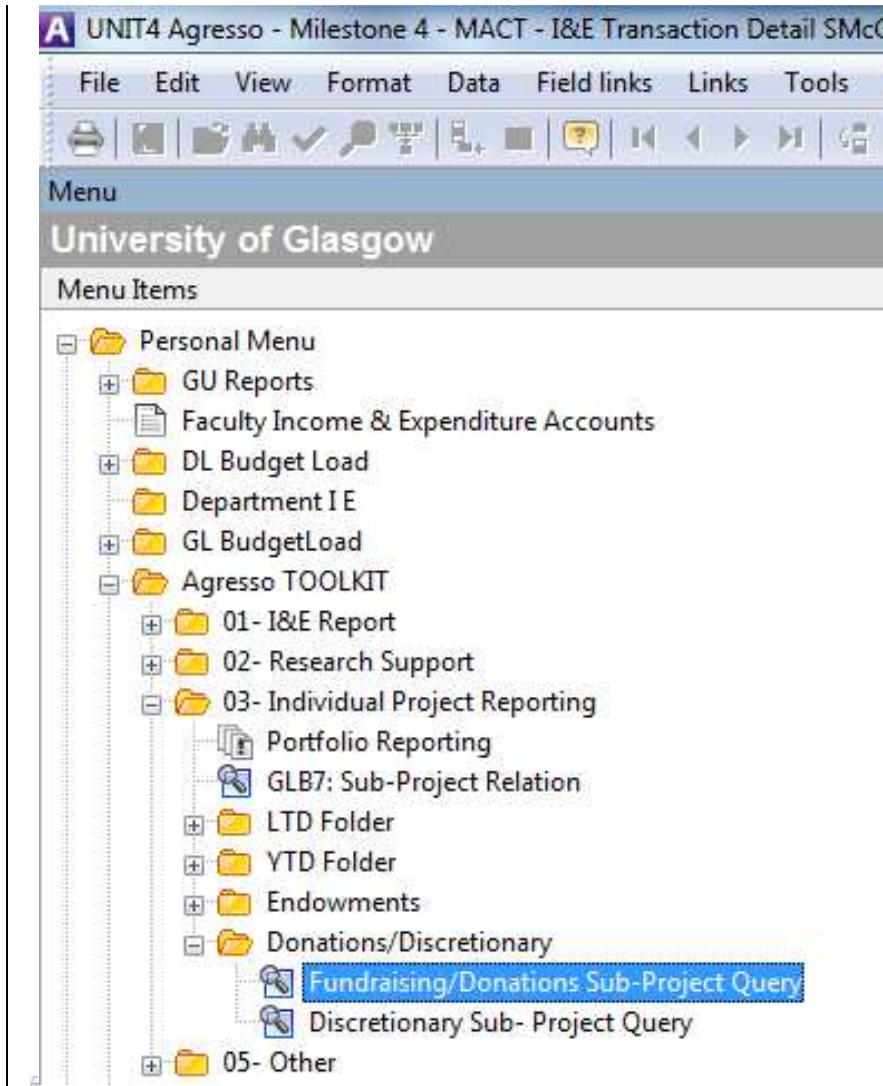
UNIT4 Agresso - Milestone 4 - MACT - I&E Transaction Detail SMc

File Edit View Format Data Field links Links Tools

Menu

University of Glasgow

Menu Items

Personal Menu
GU Reports
Faculty Income & Expenditure Accounts
DL Budget Load
Department I E
GL BudgetLoad
Agresso TOOLKIT
01- I&E Report
02- Research Support
03- Individual Project Reporting
Portfolio Reporting
GLB7: Sub-Project Relation
LTD Folder
YTD Folder
Endowments
Donations/Discretionary
Fundraising/Donations Sub-Project Query
Discretionary Sub- Project Query
05- Other